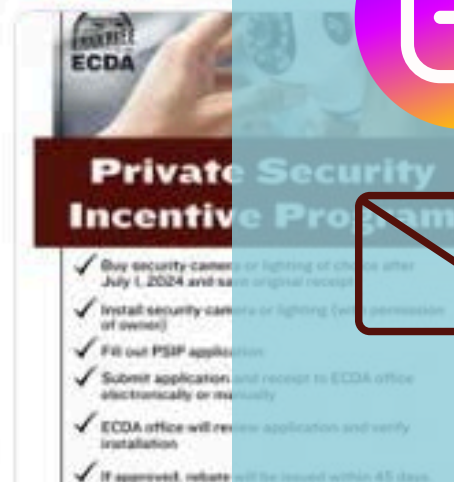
ECDA

Private Security Incentive Program

✓ Buy security camera or lighting of choice after July 1, 2024 and save original receipt

✓ Install security camera or lighting (with permission of owner)

✓ Fill out PSIP application

✓ Submit application and receipt to ECDA office electronically or manually

✓ ECDA office will review application and verify installation

✓ If approved, rebate will be issued within 45 days